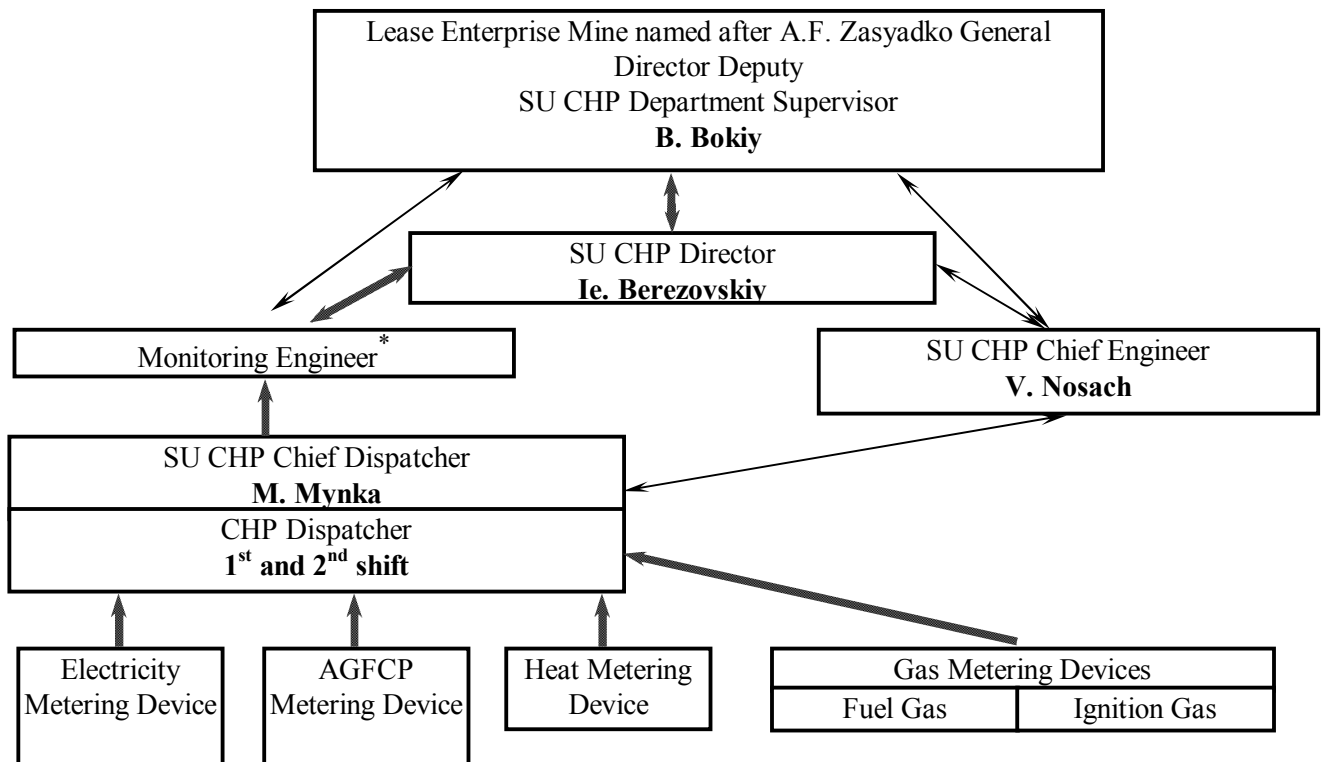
Lease Enterprise Mine named after A.F. Zasyadko General Director Deputy
SU CHP Department Supervisor
**B. Bokiy**

SU CHP Director
**Ie. Berezovskiy**

Monitoring Engineer*

SU CHP Chief Engineer
**V. Nosach**

SU CHP Chief Dispatcher
**M. Mynka**

CHP Dispatcher
**1st and 2nd shift**

Electricity Metering Device

AGFCP Metering Device

Heat Metering Device

Gas Metering Devices

| Fuel Gas | Ignition Gas |
|---|---|